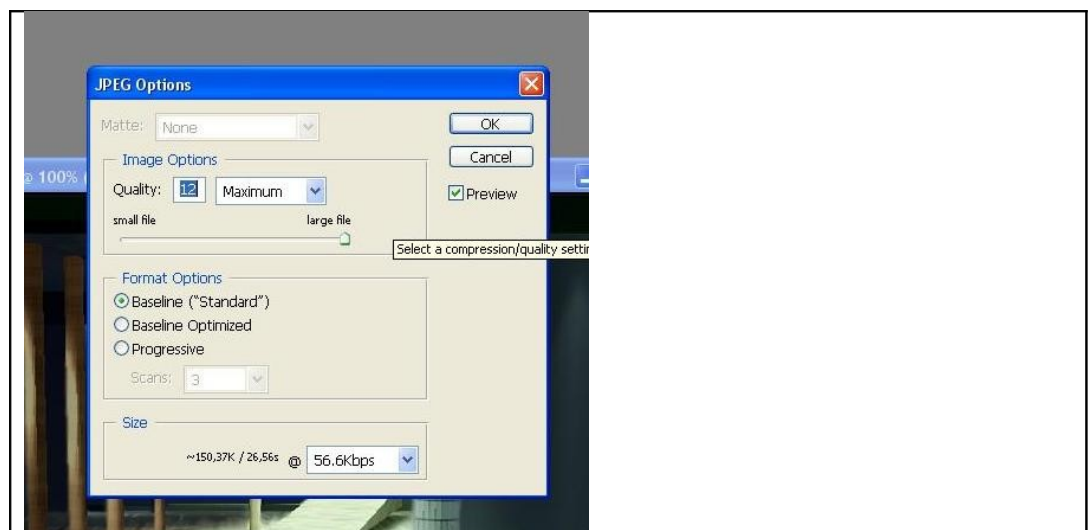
JPEG Options

Matte: None

OK

Cancel

Preview

@ 100%

Image Options

Quality: 12 Maximum

small file large file

Select a compression/quality settir

Format Options

Baseline ("Standard")

Baseline Optimized

Progressive

Scans: 3

Size

~150,37K / 26,56s @ 56.6Kbps